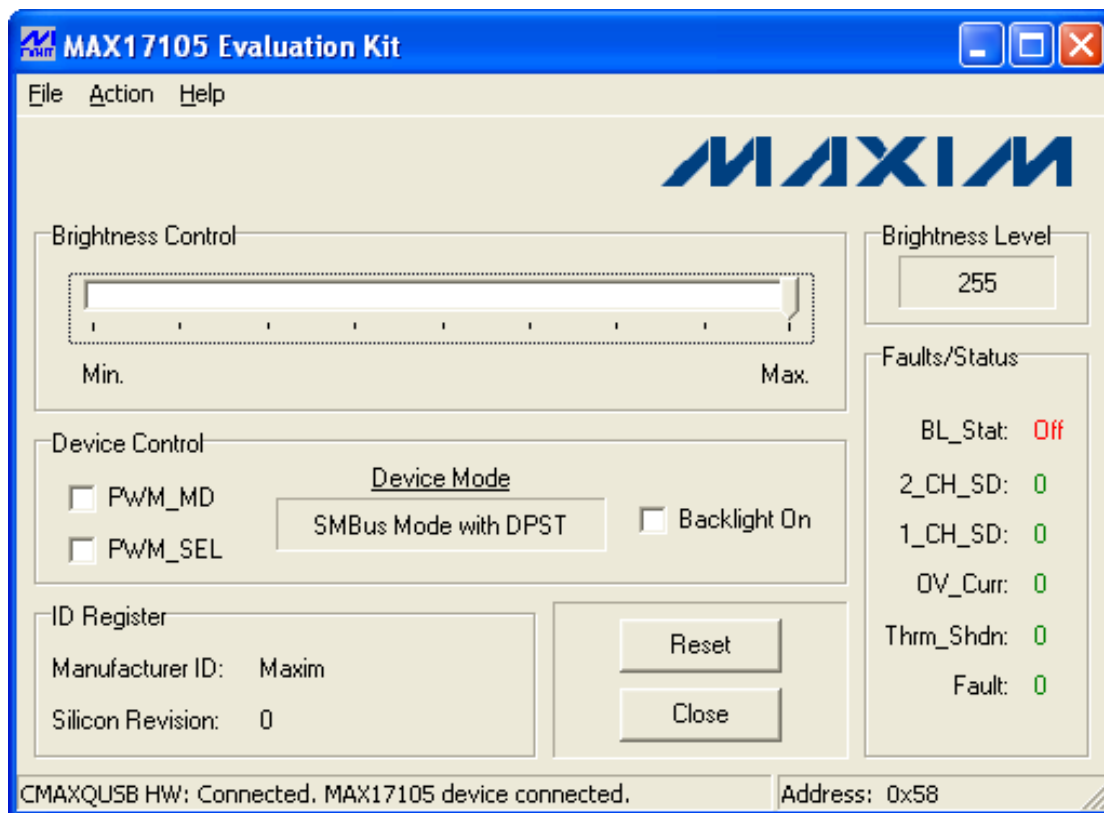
MAX17105 Evaluation Kit

File Action Help

MAXIM

Brightness Control

Min.

Max.

Brightness Level

255

Faults/Status

BL_Stat: Off

2_CH_SD: 0

1_CH_SD: 0

OV_Curr: 0

Thrm_Shdn: 0

Fault: 0

Device Control

PWM_MD

PWM_SEL

Device Mode

SMBus Mode with DPST

Backlight On

ID Register

Manufacturer ID: Maxim

Silicon Revision: 0

Reset

Close

CMAXQUSB HW: Connected. MAX17105 device connected.

Address: 0x58